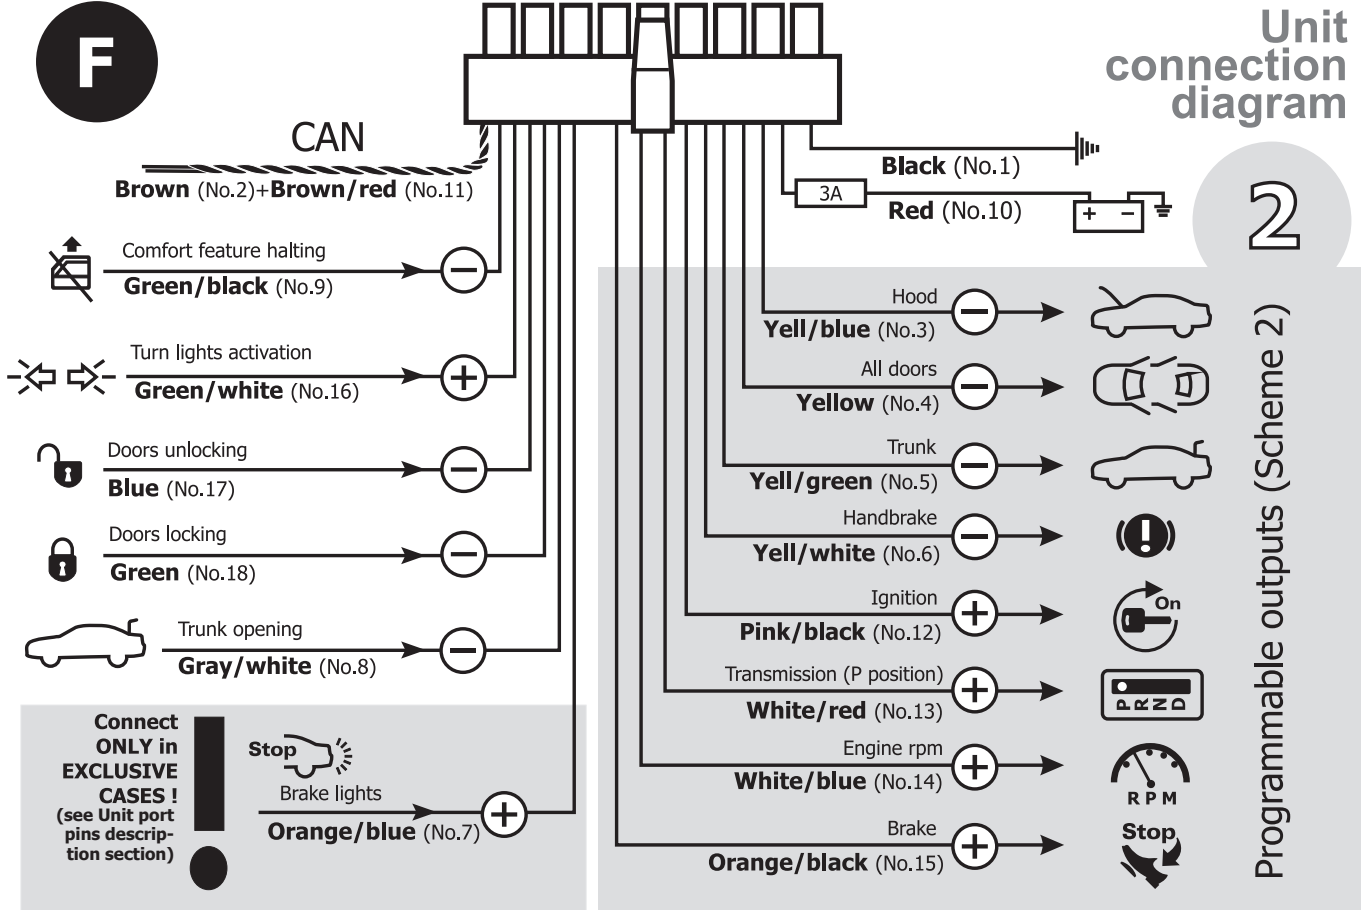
F

Unit connection diagram

2

CAN

Brown (No.2)+Brown/red (No.11)

Black (No.1)

3A

Red (No.10)

+ −

Comfort feature halting
Green/black (No.9)

Turn lights activation
Green/white (No.16)

Doors unlocking
Blue (No.17)

Doors locking
Green (No.18)

Trunk opening
Gray/white (No.8)

Connect ONLY in EXCLUSIVE CASES ! (see Unit port pins description section)

Stop

Brake lights
Orange/blue (No.7)

Hood
Yell/blue (No.3)

All doors
Yellow (No.4)

Trunk
Yell/green (No.5)

Handbrake
Yell/white (No.6)

Ignition
Pink/black (No.12)

On

Transmission (P position)
White/red (No.13)

P R N D

Engine rpm
White/blue (No.14)

RPM

Brake
Orange/black (No.15)

Stop

Programmable outputs (Scheme 2)